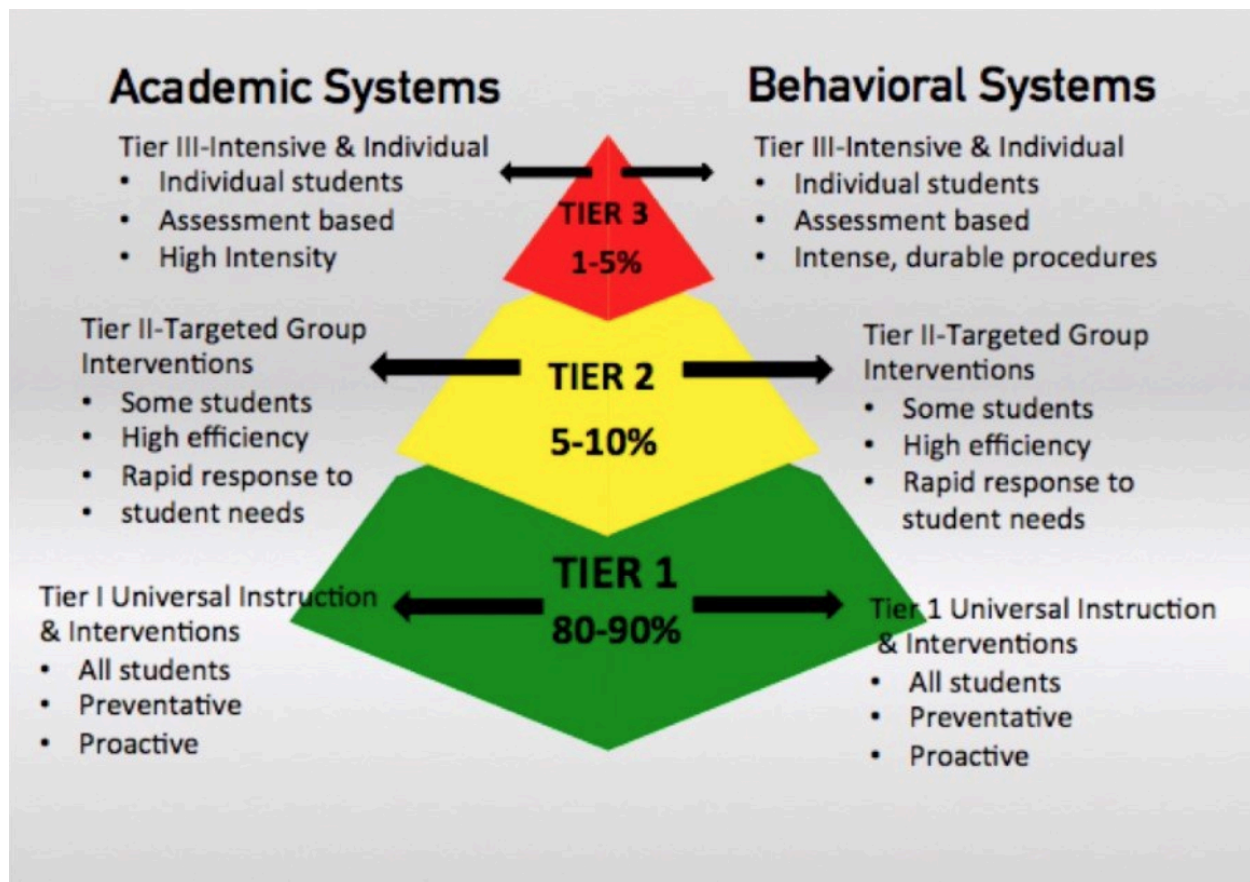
Academic Systems

Tier III-Intensive & Individual
• Individual students
• Assessment based
• High Intensity

Tier II-Targeted Group Interventions
• Some students
• High efficiency
• Rapid response to
• student needs

Tier I Universal Instruction & Interventions
• All students
• Preventative
• Proactive

TIER 3
1-5%

TIER 2
5-10%

TIER 1
80-90%

Behavioral Systems

Tier III-Intensive & Individual
• Individual students
• Assessment based
• Intense, durable procedures

Tier II-Targeted Group Interventions
• Some students
• High efficiency
• Rapid response to student needs

Tier 1 Universal Instruction & Interventions
• All students
• Preventative
• Proactive